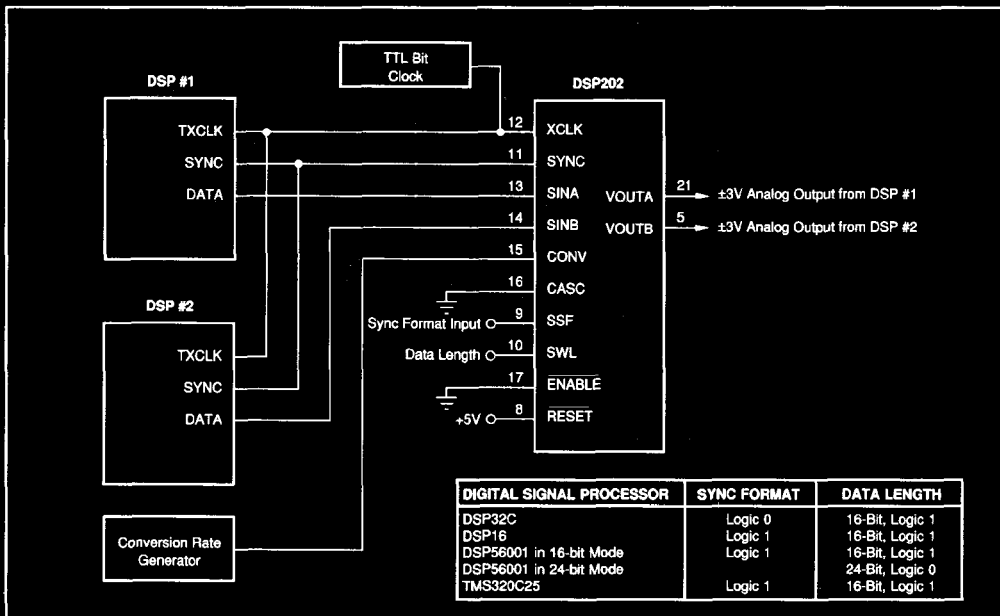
TTL Bit Clock

DSP #1

TXCLK

SYNC

DATA

DSP202

12 XCLK

11 SYNC

13 SINA

14 SINB

15 CONV

16 CASC

9 SSF

10 SWL

17 $\overline{ENABLE}$

8 $\overline{RESET}$

VOUTA 21 ±3V Analog Output from DSP #1

VOUTB 5 ±3V Analog Output from DSP #2

Sync Format Input

Data Length

+5V

DSP #2

TXCLK

SYNC

DATA

Conversion Rate Generator

| DIGITAL SIGNAL PROCESSOR | SYNC FORMAT | DATA LENGTH |
|---|---|---|
| DSP32C | Logic 0 | 16-Bit, Logic 1 |
| DSP16 | Logic 1 | 16-Bit, Logic 1 |
| DSP56001 in 16-bit Mode | Logic 1 | 16-Bit, Logic 1 |
| DSP56001 in 24-bit Mode | | 24-Bit, Logic 0 |
| TMS320C25 | Logic 1 | 16-Bit, Logic 1 |